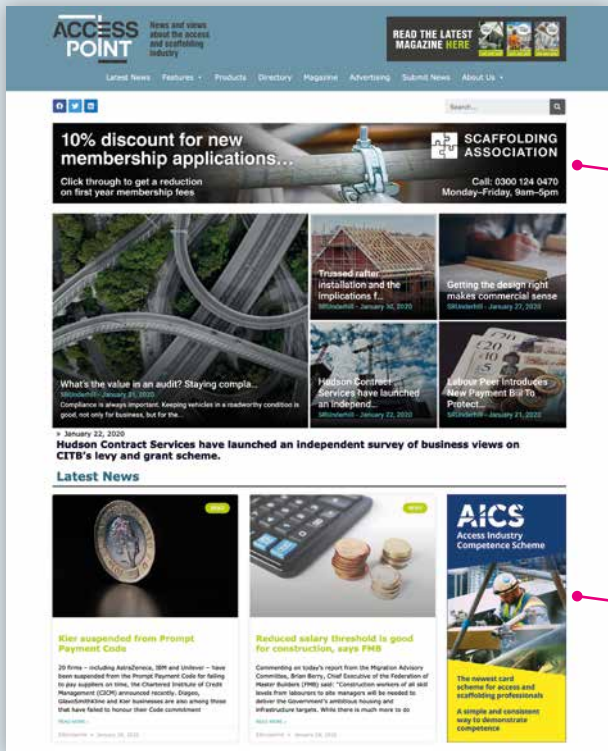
ACCESS POINT

News and views about the access and scaffolding industry

READ THE LATEST MAGAZINE HERE

Latest News Features Products Directory Magazine Advertising Submit News About Us

Search...

10% discount for new membership applications...

Click through to get a reduction on first year membership fees

SCAFFOLDING ASSOCIATION

Call: 0300 124 0470
Monday–Friday, 9am–5pm

What's the value in an audit? Staying compla...
SRUnderhill - January 31, 2020
Compliance is always important. Keeping vehicles in a roadworthy condition is good, not only for business, but for the...

Trussed rafter installation and the implications f...
SRUnderhill - January 30, 2020

Getting the design right makes commercial sense
SRUnderhill - January 27, 2020

Hudson Contract Services have launched an independ...
SRUnderhill - January 22, 2020

Labour Peer Introduces New Payment Bill To Protect...
SRUnderhill - January 21, 2020

» January 22, 2020
Hudson Contract Services have launched an independent survey of business views on CITB's levy and grant scheme.

Latest News

NEWS

Kier suspended from Prompt Payment Code

20 firms – including AstraZeneca, IBM and Unilever – have been suspended from the Prompt Payment Code for failing to pay suppliers on time, the Chartered Institute of Credit Management (CICM) announced recently. Diageo, GlaxoSmithKline and Kier businesses are also among those that have failed to honour their Code commitment

Read more »

SRUnderhill • January 30, 2020

NEWS

Reduced salary threshold is good for construction, says FMB

Commenting on today's report from the Migration Advisory Committee, Brian Berry, Chief Executive of the Federation of Master Builders (FMB) said: "Construction workers of all skill levels from labourers to site managers will be needed to deliver the Government's ambitious housing and infrastructure targets. While there is much more to do

Read more »

SRUnderhill • January 28, 2020

AICS
Access Industry Competence Scheme

The newest card scheme for access and scaffolding professionals

A simple and consistent way to demonstrate competence